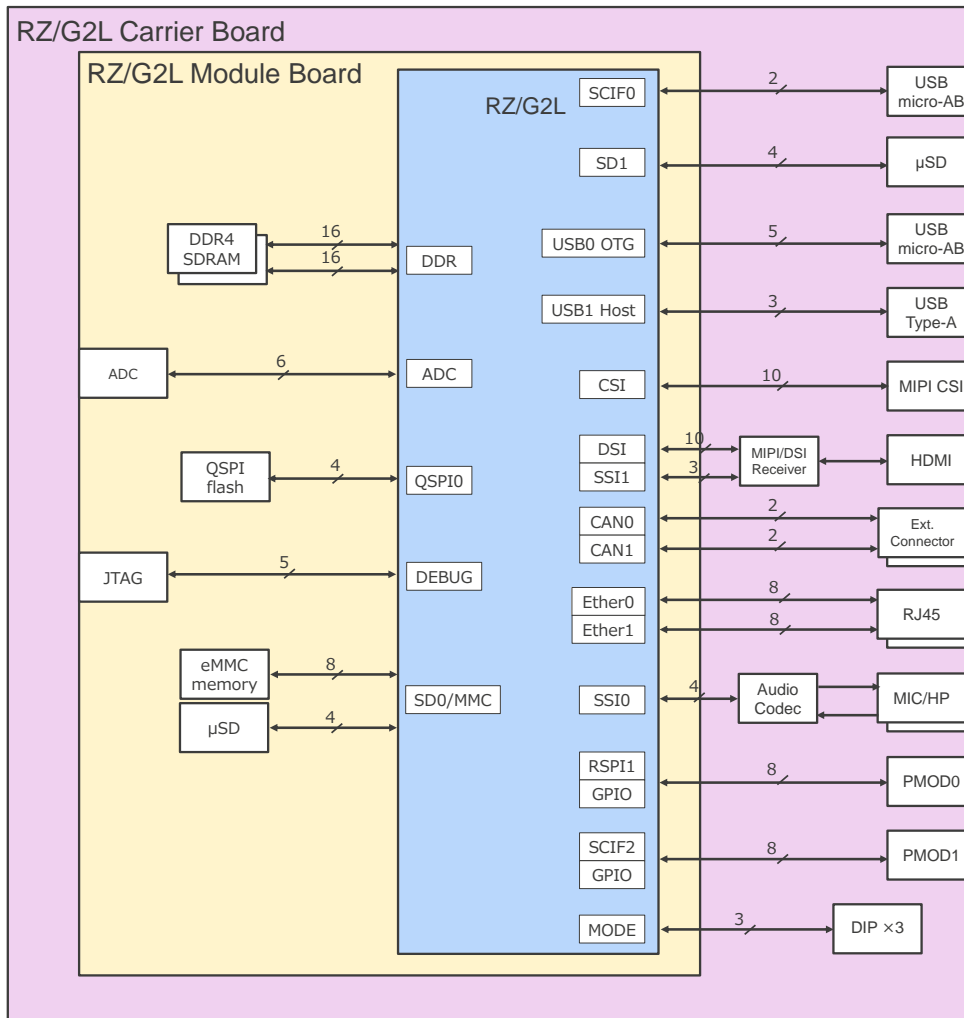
RZ/G2L Carrier Board

RZ/G2L Module Board

RZ/G2L

DDR4 SDRAM

16

16

DDR

ADC

6

ADC

QSPI flash

4

QSPI0

JTAG

5

DEBUG

eMMC memory

8

μSD

4

SD0/MMC

SCIF0

2

USB micro-AB

SD1

4

μSD

USB0 OTG

5

USB micro-AB

USB1 Host

3

USB Type-A

CSI

10

MIPI CSI

DSI

10

SSI1

3

MIPI/DSI Receiver

HDMI

CAN0

2

CAN1

2

Ext. Connector

Ether0

8

Ether1

8

RJ45

SSI0

4

Audio Codec

MIC/HP

RSPI1

GPIO

8

PMOD0

SCIF2

GPIO

8

PMOD1

MODE

3

DIP ×3